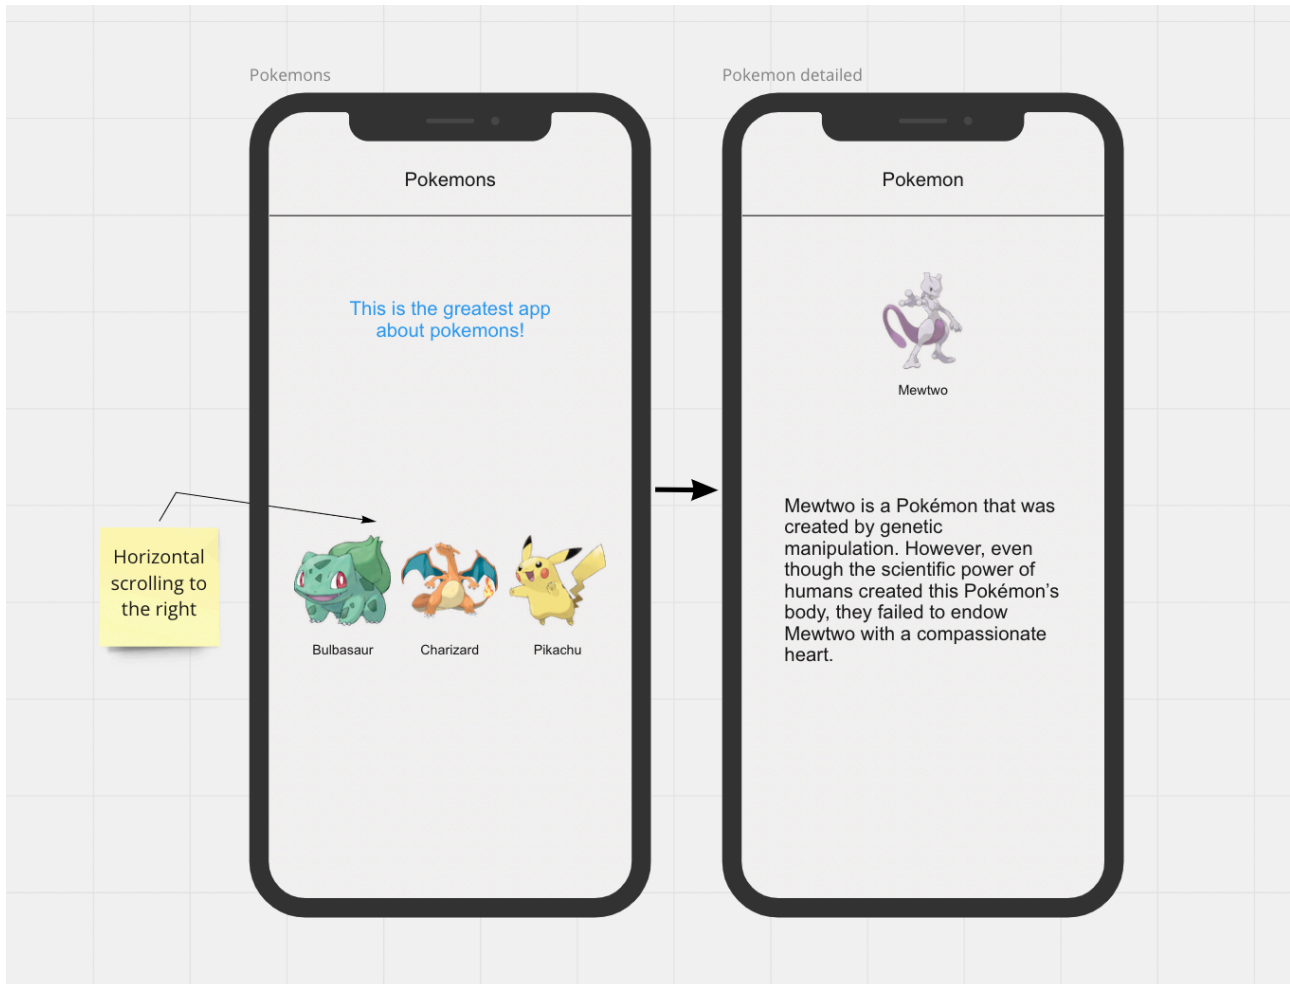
Pokemons

Pokemons

This is the greatest app about pokemons!

Horizontal scrolling to the right

Bulbasaur

Charizard

Pikachu

Pokemon detailed

Pokemon

Mewtwo

Mewtwo is a Pokémon that was created by genetic manipulation. However, even though the scientific power of humans created this Pokémon's body, they failed to endow Mewtwo with a compassionate heart.